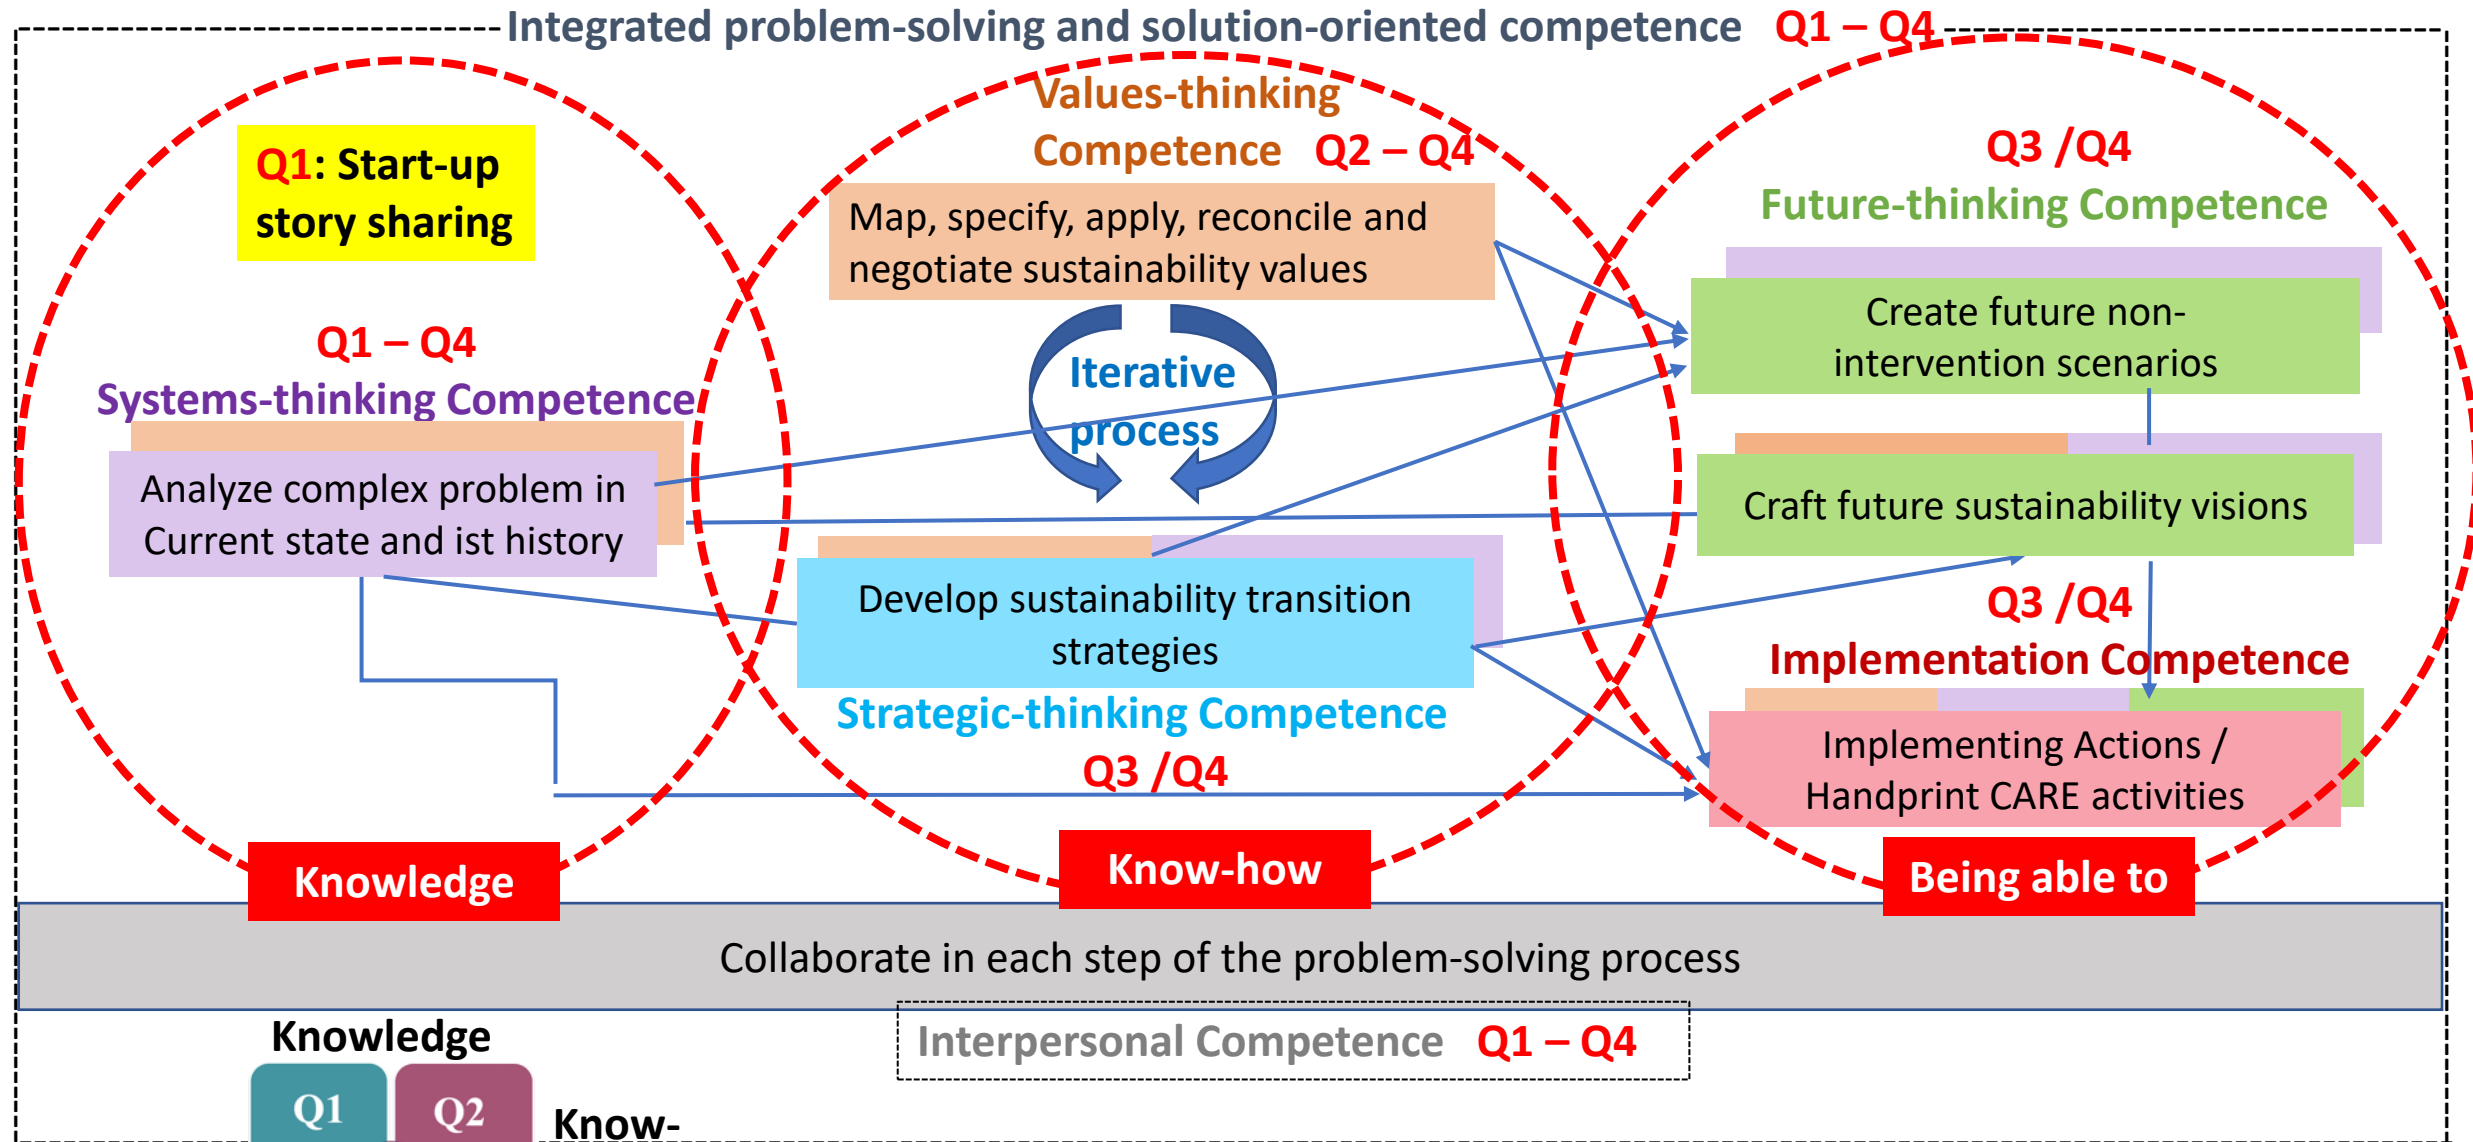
Integrated problem-solving and solution-oriented competence Q1 – Q4

Q1: Start-up story sharing

Q1 – Q4
Systems-thinking Competence

Analyze complex problem in Current state and ist history

Values-thinking Competence Q2 – Q4

Map, specify, apply, reconcile and negotiate sustainability values

Iterative process

Develop sustainability transition strategies

Strategic-thinking Competence
Q3 /Q4

Q3 /Q4
Future-thinking Competence

Create future non-intervention scenarios

Craft future sustainability visions

Q3 /Q4
Implementation Competence

Implementing Actions / Handprint CARE activities

Knowledge

Know-how

Being able to

Collaborate in each step of the problem-solving process

Interpersonal Competence Q1 – Q4

Knowledge

Q1 Q2

Know-